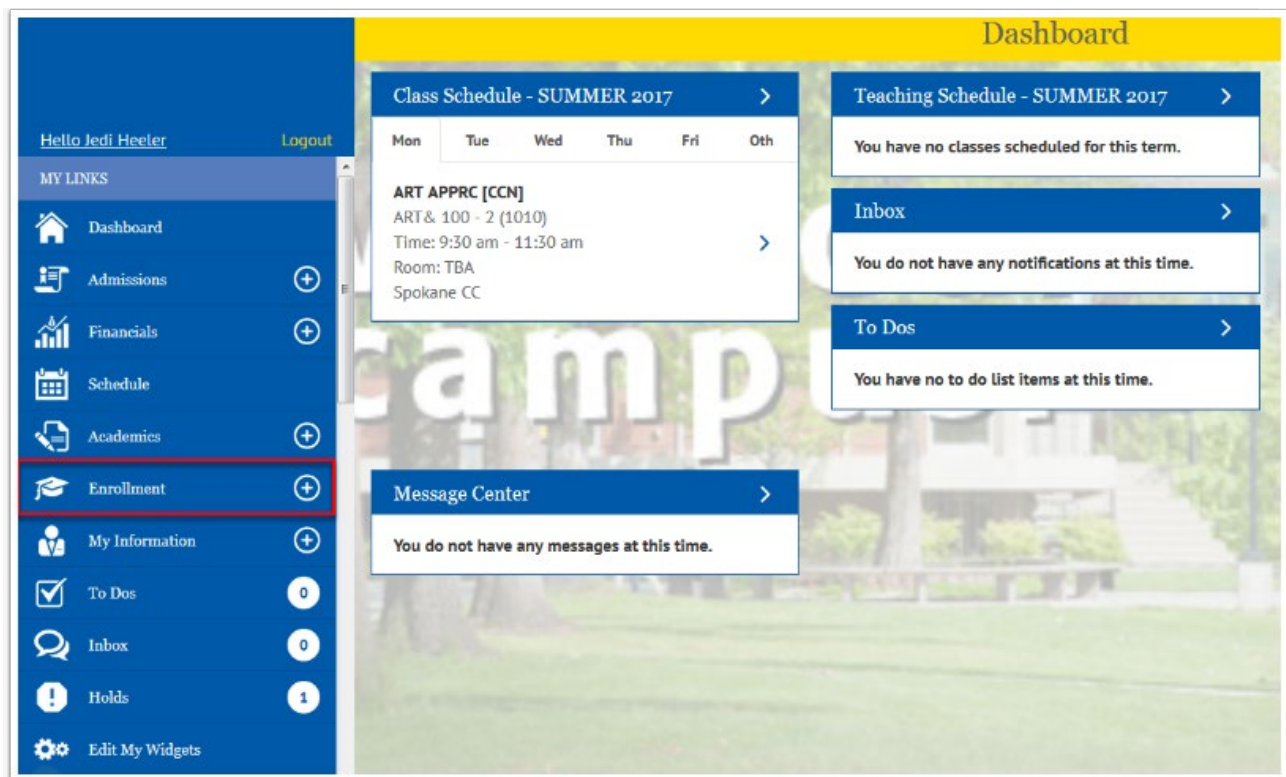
Dashboard

Hello Jedi Heeler
Logout

MY LINKS

Dashboard

Admissions

Financials

Schedule

Academics

Enrollment

My Information

To Dos 0

Inbox 0

Holds 1

Edit My Widgets

Class Schedule - SUMMER 2017

| Mon | Tue | Wed | Thu | Fri | Oth |
|---|---|---|---|---|---|

ART APPRC [CCN]
ART& 100 - 2 (1010)
Time: 9:30 am - 11:30 am
Room: TBA
Spokane CC

Teaching Schedule - SUMMER 2017

You have no classes scheduled for this term.

Inbox

You do not have any notifications at this time.

To Dos

You have no to do list items at this time.

campus

Message Center

You do not have any messages at this time.